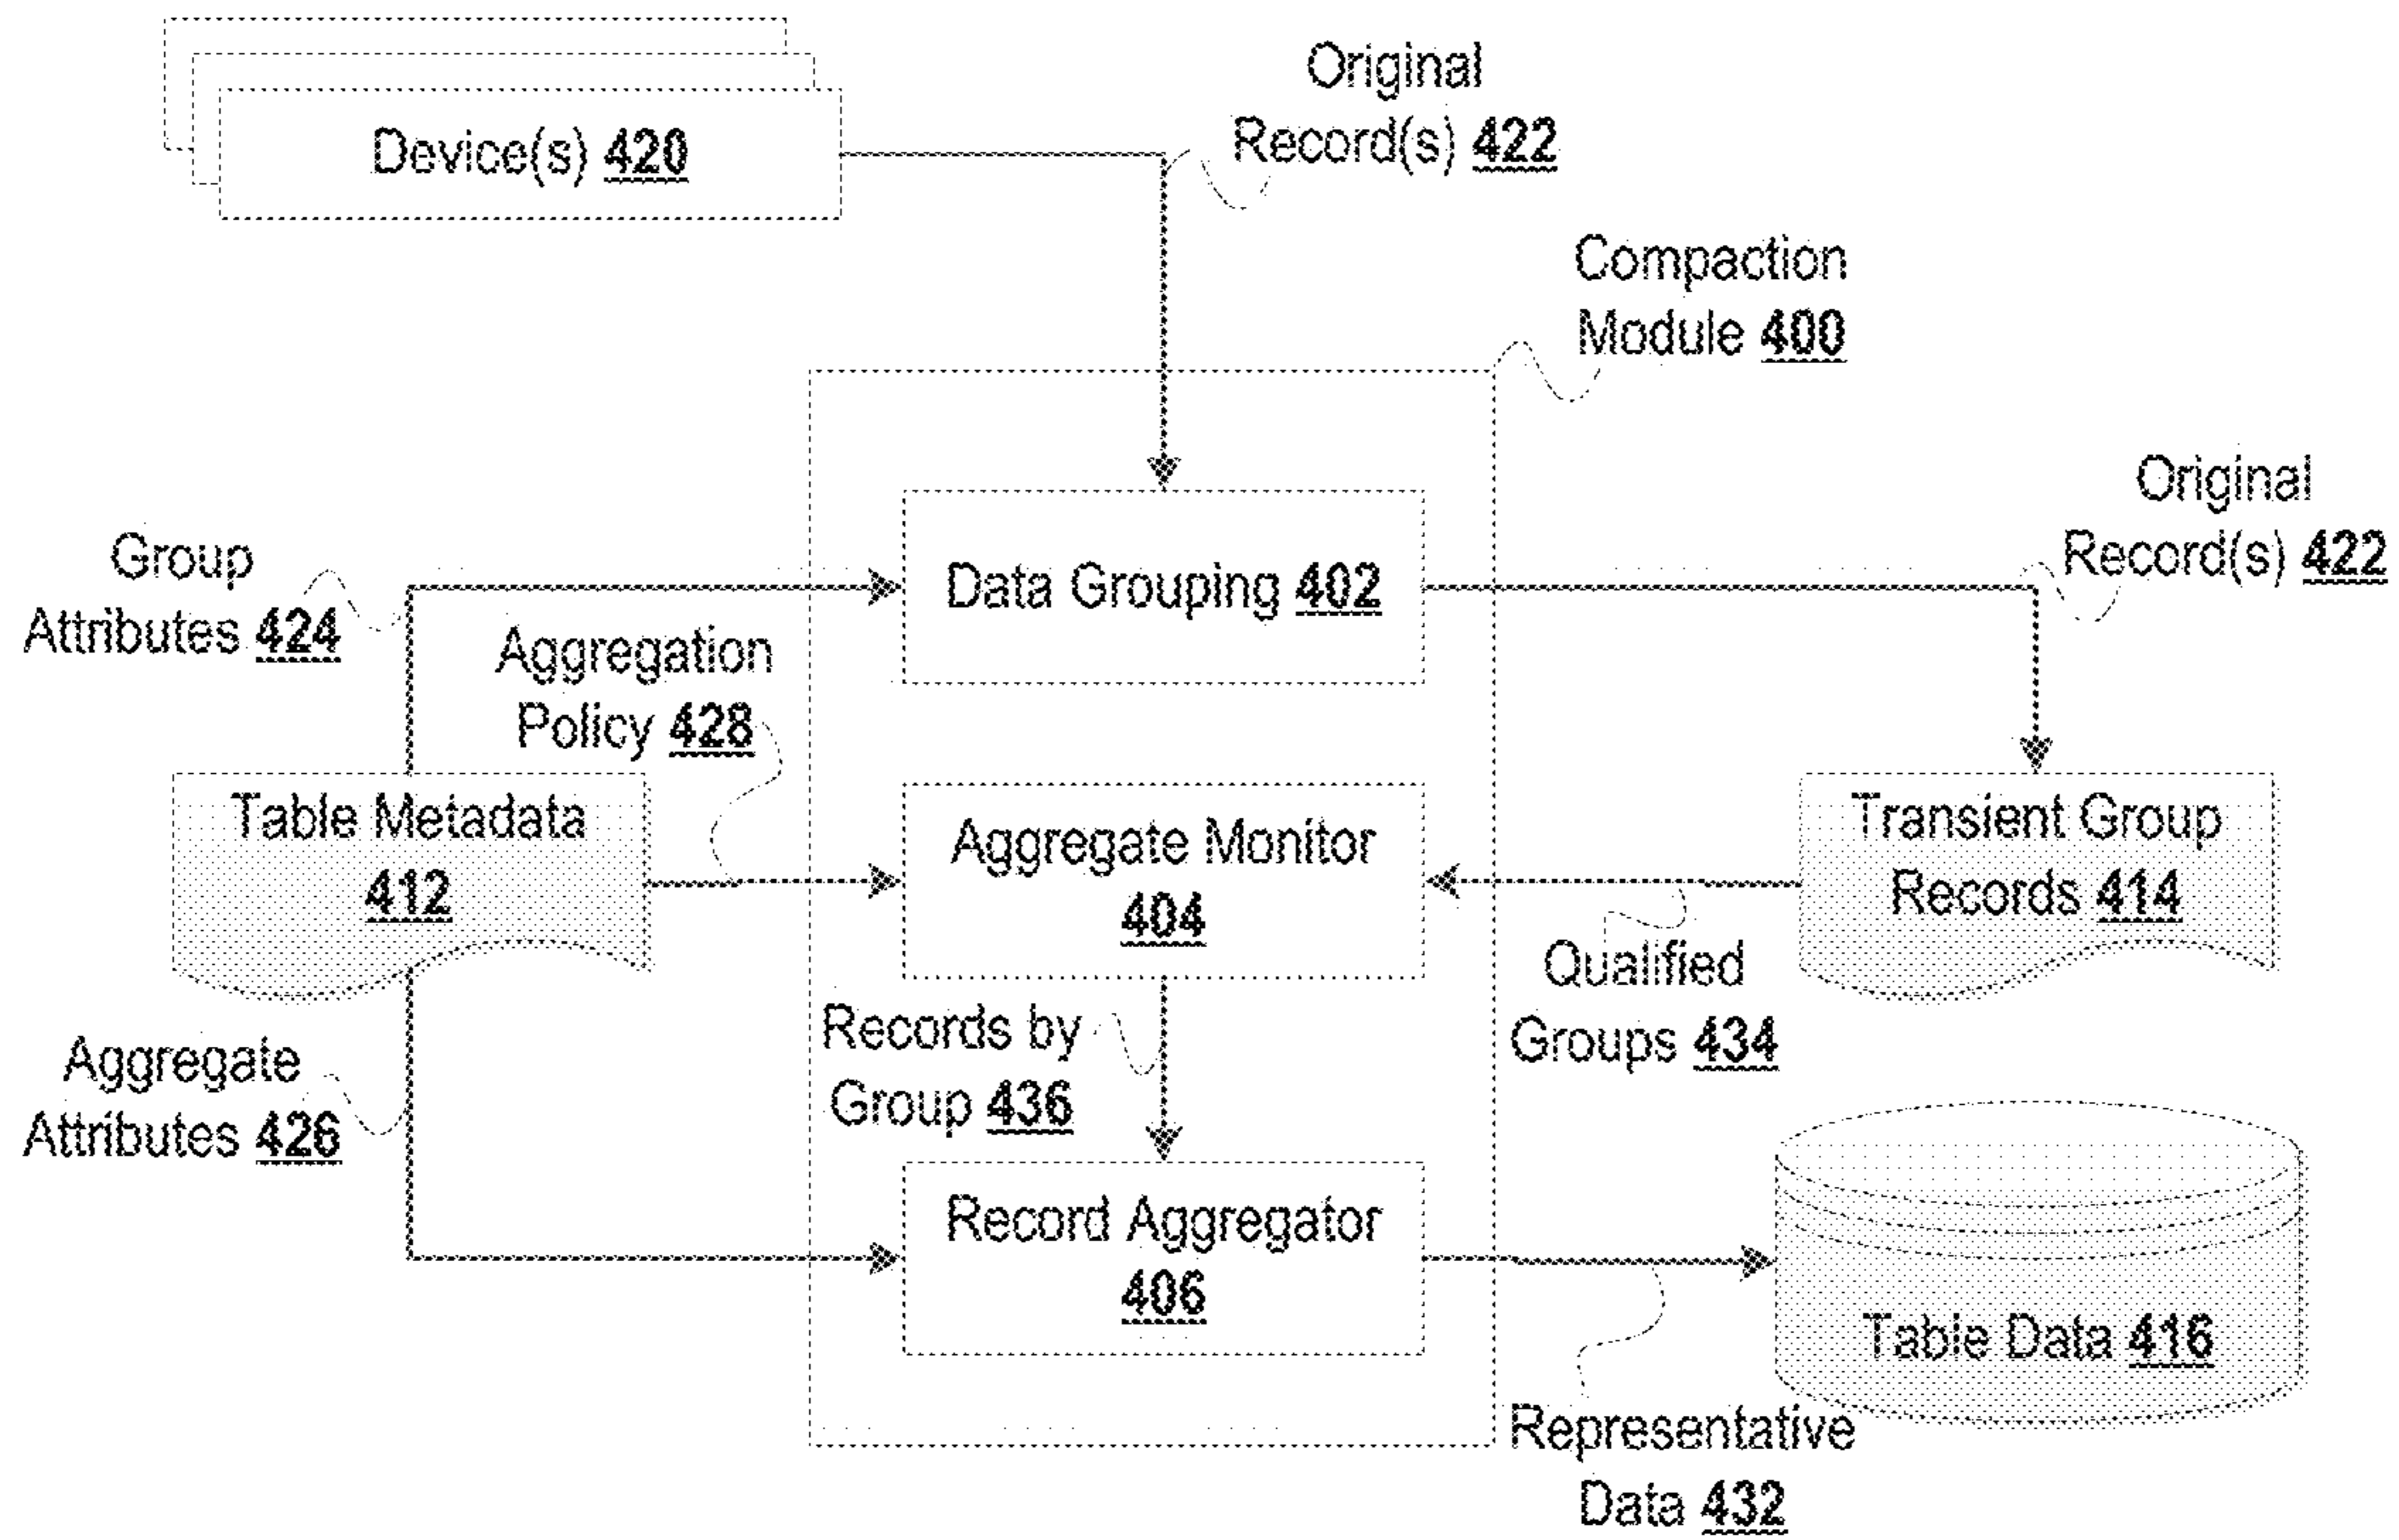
Device(s) 420

Original Record(s) 422

Compaction Module 400

Original Record(s) 422

Group Attributes 424

Data Grouping 402

Aggregation Policy 428

Table Metadata 412

Aggregate Monitor 404

Transient Group Records 414

Qualified Groups 434

Records by Group 436

Aggregate Attributes 426

Record Aggregator 406

Table Data 416

Representative Data 432